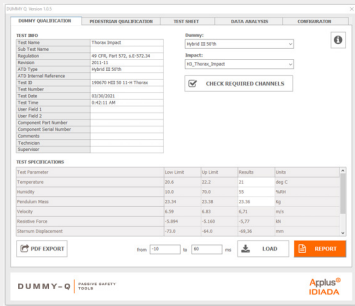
DUMMY-Q. Version 1.0.1

DUMMY QUALIFICATION | PEDESTRIAN QUALIFICATION | TEST SHEET | DATA ANALYSIS | CONFIGURATOR

TEST INFO

| | |
|---|---|
| Test Name | Thorax Impact |
| Sub Test Name | |
| Regulation | 49 CFR, Part 572, s.E-572.34 |
| Revision | 2011-12 |
| ATD Type | Hybrid III 50th |
| ATD Internal Reference | |
| Test ID | 190670 HIII 50 11-M Thorax |
| Test Number | |
| Test Date | 03/30/2021 |
| Test Time | 6:42:11 AM |
| User Field 1 | |
| User Field 2 | |
| Component Part Number | |
| Component Serial Number | |
| Comments | |
| Technician | |
| Supervisor | |

Dummy:
Hybrid III 50th

Impact:
H3_Thorax_Impact

CHECK REQUIRED CHANNELS

TEST SPECIFICATIONS

| Test Parameter | Low Limit | Up Limit | Results | Units |
|---|---|---|---|---|
| Temperature | 20.6 | 22.2 | 21 | deg C |
| Humidity | 10.0 | 70.0 | 55 | %RH |
| Pendulum Mass | 23.34 | 23.58 | 23.36 | Kg |
| Velocity | 6.59 | 6.83 | 6.71 | m/s |
| Resistive Force | -5.894 | -5.160 | -5.77 | kN |
| Sternum Displacement | -73.0 | -64.0 | -68.30 | mm |

PDF EXPORT
From -10 to 60 ms
LOAD
REPORT

DUMMY-Q | PASSIVE SAFETY TOOLS
Applus+ IDIADA